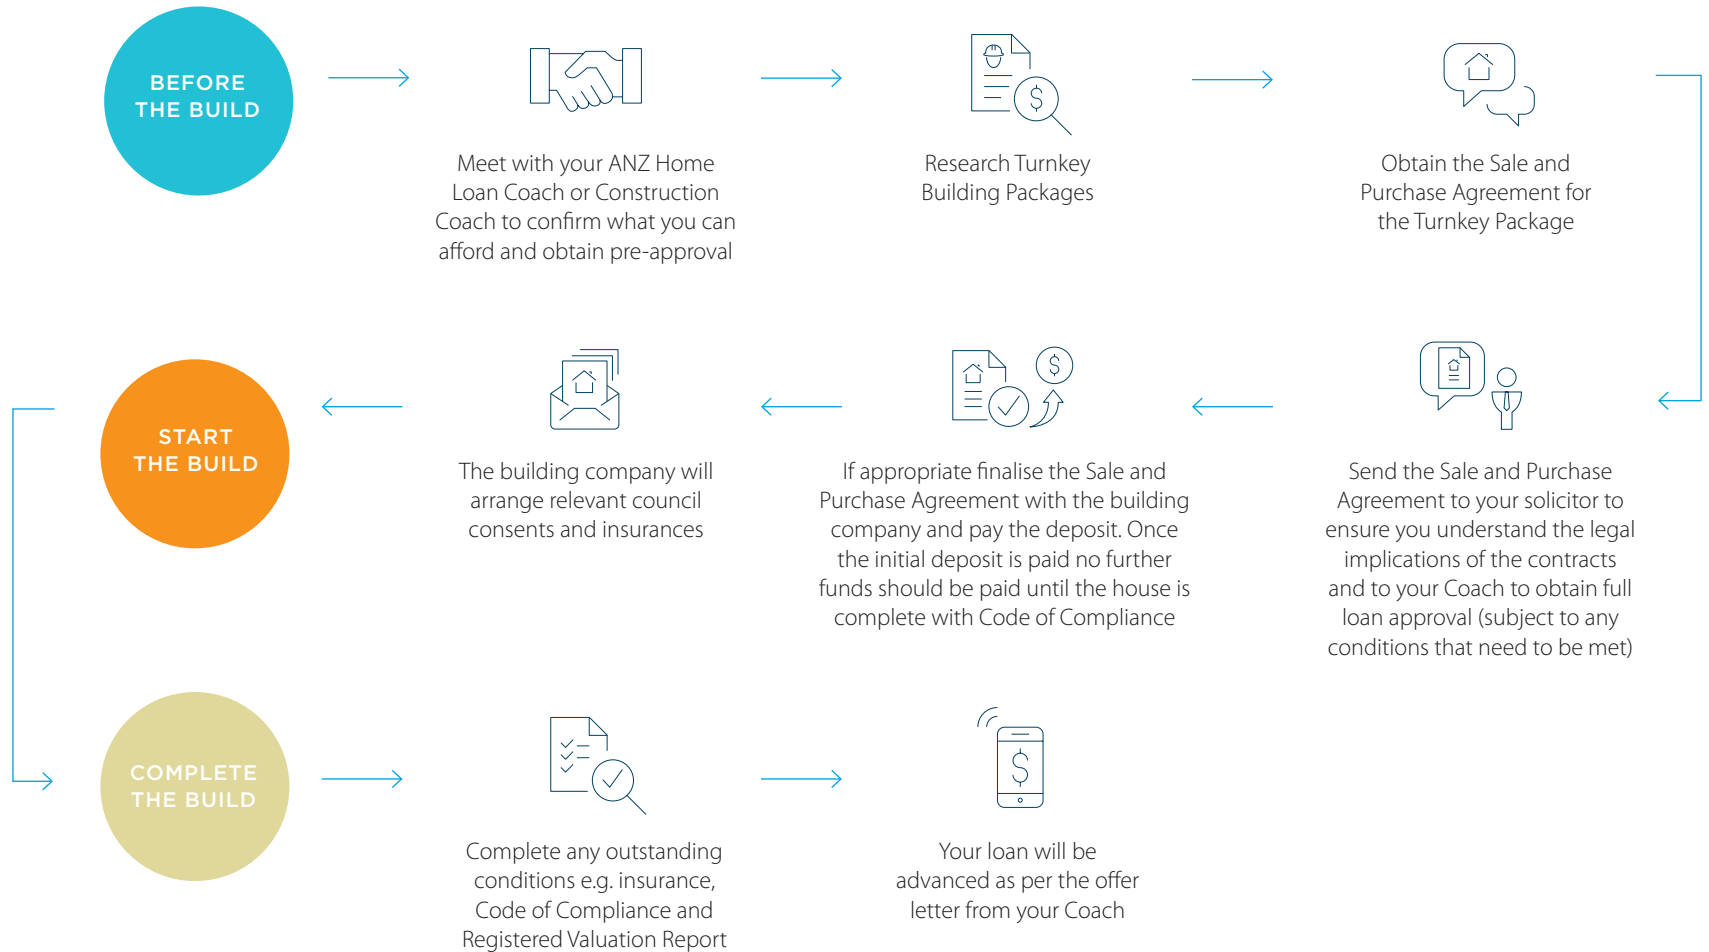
BEFORE THE BUILD

Meet with your ANZ Home Loan Coach or Construction Coach to confirm what you can afford and obtain pre-approval

Research Turnkey Building Packages

Obtain the Sale and Purchase Agreement for the Turnkey Package

Send the Sale and Purchase Agreement to your solicitor to ensure you understand the legal implications of the contracts and to your Coach to obtain full loan approval (subject to any conditions that need to be met)

If appropriate finalise the Sale and Purchase Agreement with the building company and pay the deposit. Once the initial deposit is paid no further funds should be paid until the house is complete with Code of Compliance

The building company will arrange relevant council consents and insurances

START THE BUILD

COMPLETE THE BUILD

Complete any outstanding conditions e.g. insurance, Code of Compliance and Registered Valuation Report

Your loan will be advanced as per the offer letter from your Coach